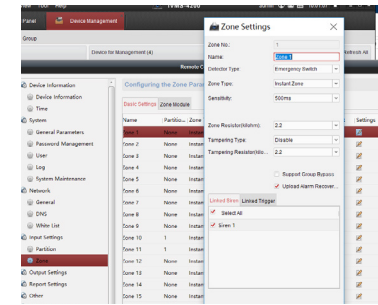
Panel Device Management

Group

Device for Management (4)

Refresh All

Remote C

Device Information
Device Information
Time
System
General Parameters
Password Management
User
Log
System Maintenance
Network
General
DNS
White List
Input Settings
Partition
Zone
Output Settings
Report Settings
Other

Configuring the Zone Para

Basic Settings Zone Module

| Name | Partitio... | Zone |
|---|---|---|
| Zone 1 | None | Instan |
| Zone 2 | None | Instan |
| Zone 3 | None | Instan |
| Zone 4 | None | Instan |
| Zone 5 | None | Instan |
| Zone 6 | None | Instan |
| Zone 7 | None | Instan |
| Zone 8 | None | Instan |
| Zone 9 | None | Instan |
| Zone 10 | None | Instan |
| Zone 11 | 1 | Instan |
| Zone 12 | None | Instan |
| Zone 13 | None | Instan |
| Zone 14 | None | Instan |
| Zone 15 | None | Instan |

Settings

Zone Settings

Zone No.: 1
Name: Zone 1
Detector Type: Emergency Switch
Zone Type: Instant Zone
Sensitivity: 500ms
Zone Resistor(kohm): 2.2
Tampering Type: Disable
Tampering Resistor(kio... 2.2
Support Group Bypass
Upload Alarm Recover...

Linked Siren Linked Trigger
Select All
Siren 1